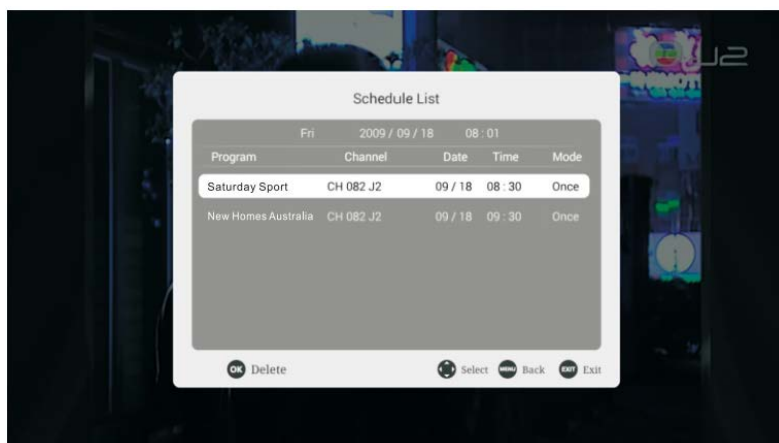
J2

Schedule List

Fri 2009 / 09 / 18 08 : 01

| Program | Channel | Date | Time | Mode |
|---|---|---|---|---|
| Saturday Sport | CH 082 J2 | 09 / 18 | 08 : 30 | Once |
| New Homes Australia | CH 082 J2 | 09 / 18 | 09 : 30 | Once |

OK Delete

Select MENU Back EXIT Exit